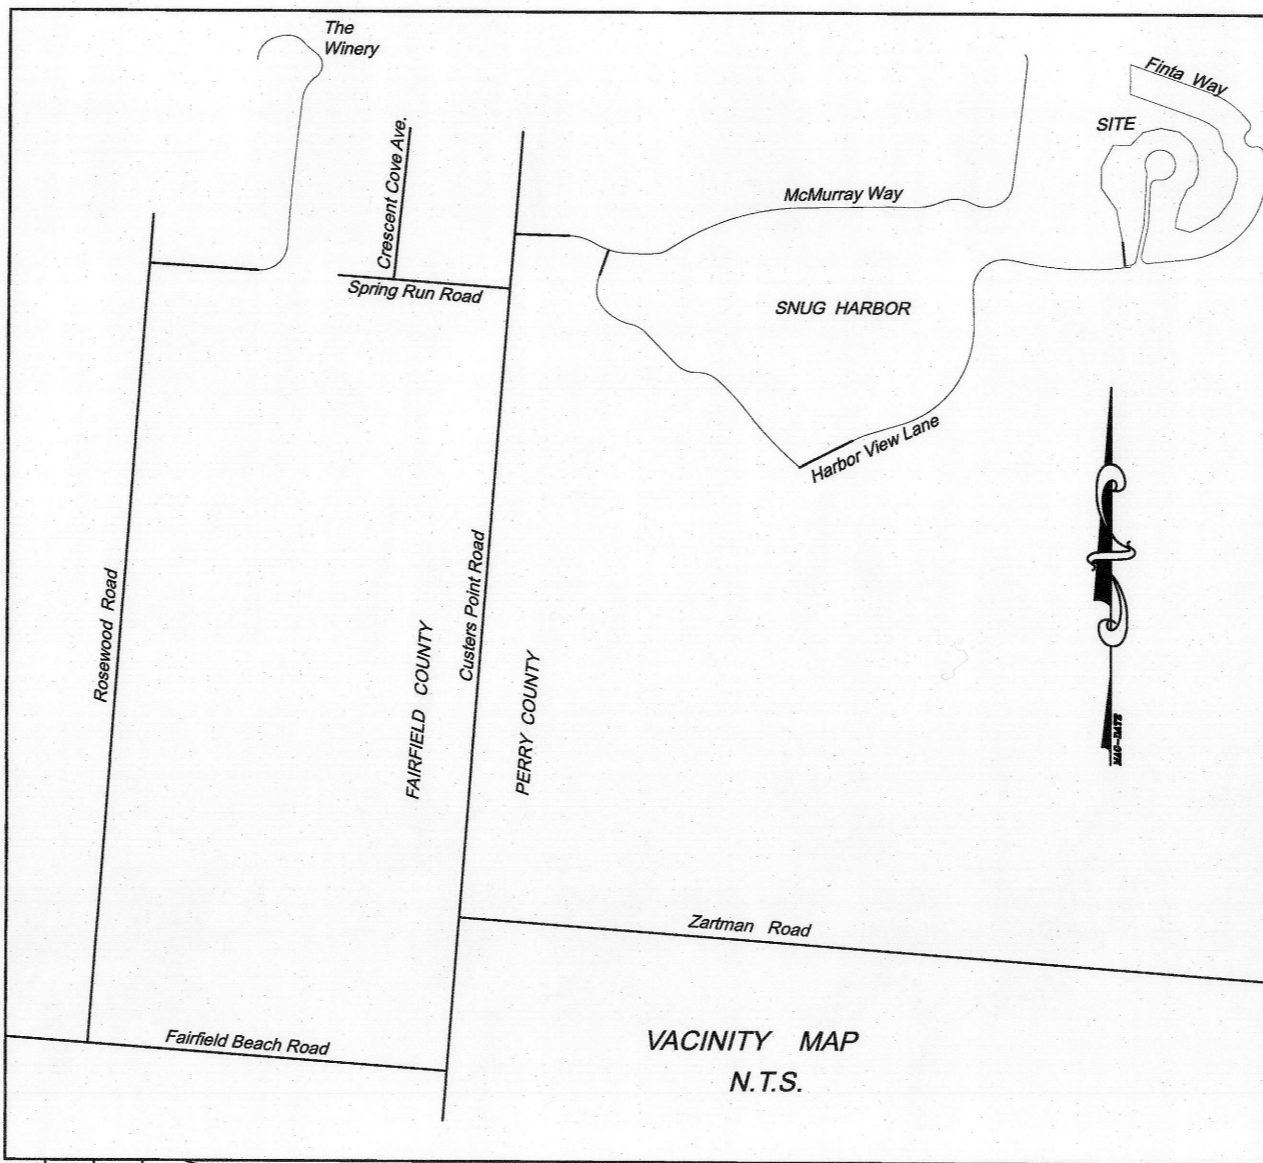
The Winery

Crescent Cove Ave.

Finta Way

SITE

McMurray Way

Spring Run Road

SNUG HARBOR

Harbor View Lane

Rosewood Road

FAIRFIELD COUNTY

Custers Point Road

PERRY COUNTY

MAG-DATE

Zartman Road

Fairfield Beach Road

VACINITY MAP
N.T.S.